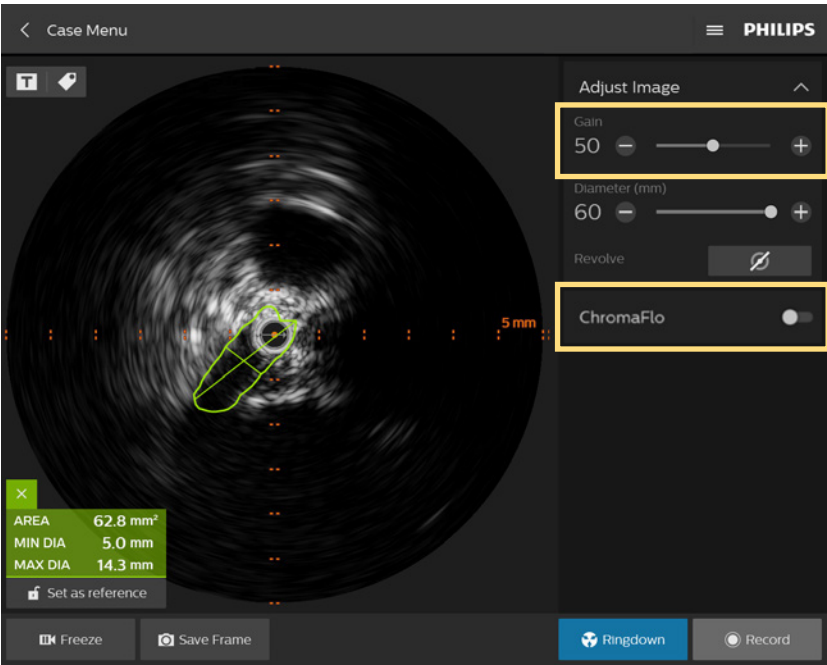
Case Menu

PHILIPS

T

Adjust Image

Gain
50

Diameter (mm)
60

Revolve

ChromaFlo

5 mm

×

| AREA | 62.8 mm² |
|---|---|
| MIN DIA | 5.0 mm |
| MAX DIA | 14.3 mm |

Set as reference

Freeze

Save Frame

Ringdown

Record